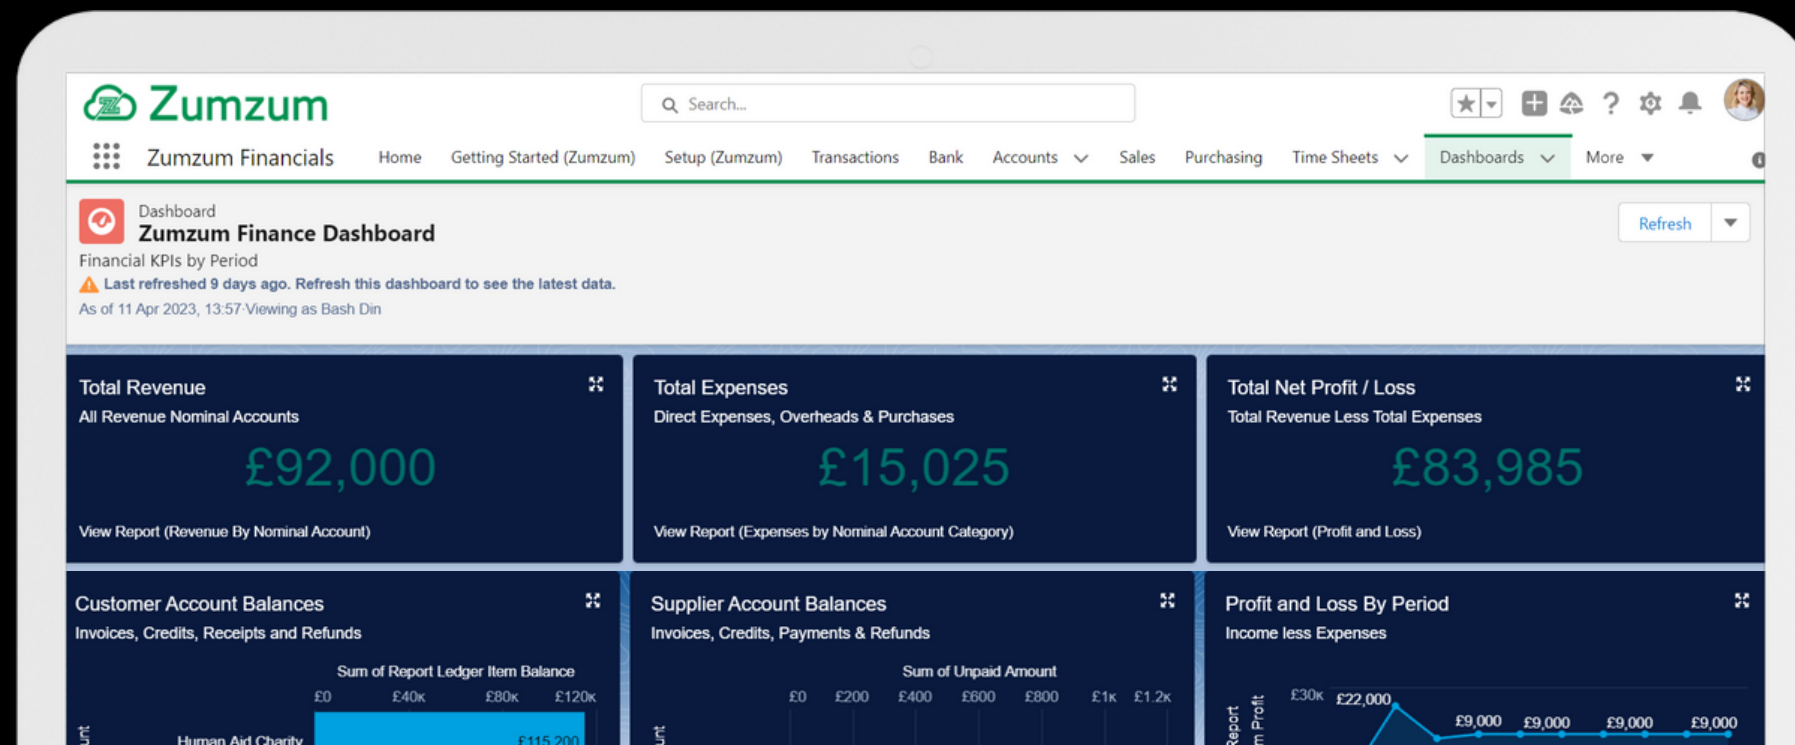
Zumzum

Search...

Zumzum Financials

Home Getting Started (Zumzum) Setup (Zumzum) Transactions Bank Accounts Sales Purchasing Time Sheets Dashboards More

Dashboard
Zumzum Finance Dashboard
Financial KPIs by Period
Last refreshed 9 days ago. Refresh this dashboard to see the latest data.
As of 11 Apr 2023, 13:57·Viewing as Bash Din

Refresh

Total Revenue
All Revenue Nominal Accounts
£92,000
View Report (Revenue By Nominal Account)

Total Expenses
Direct Expenses, Overheads & Purchases
£15,025
View Report (Expenses by Nominal Account Category)

Total Net Profit / Loss
Total Revenue Less Total Expenses
£83,985
View Report (Profit and Loss)

Customer Account Balances
Invoices, Credits, Receipts and Refunds
Sum of Report Ledger Item Balance
£0 £40K £80K £120K
unt
Human Aid Charity
£115,200

Supplier Account Balances
Invoices, Credits, Payments & Refunds
Sum of Unpaid Amount
£0 £200 £400 £600 £800 £1K £1.2K
unt

Profit and Loss By Period
Income less Expenses
£30K £22,000 £9,000 £9,000 £9,000 £9,000
Report
m Profit